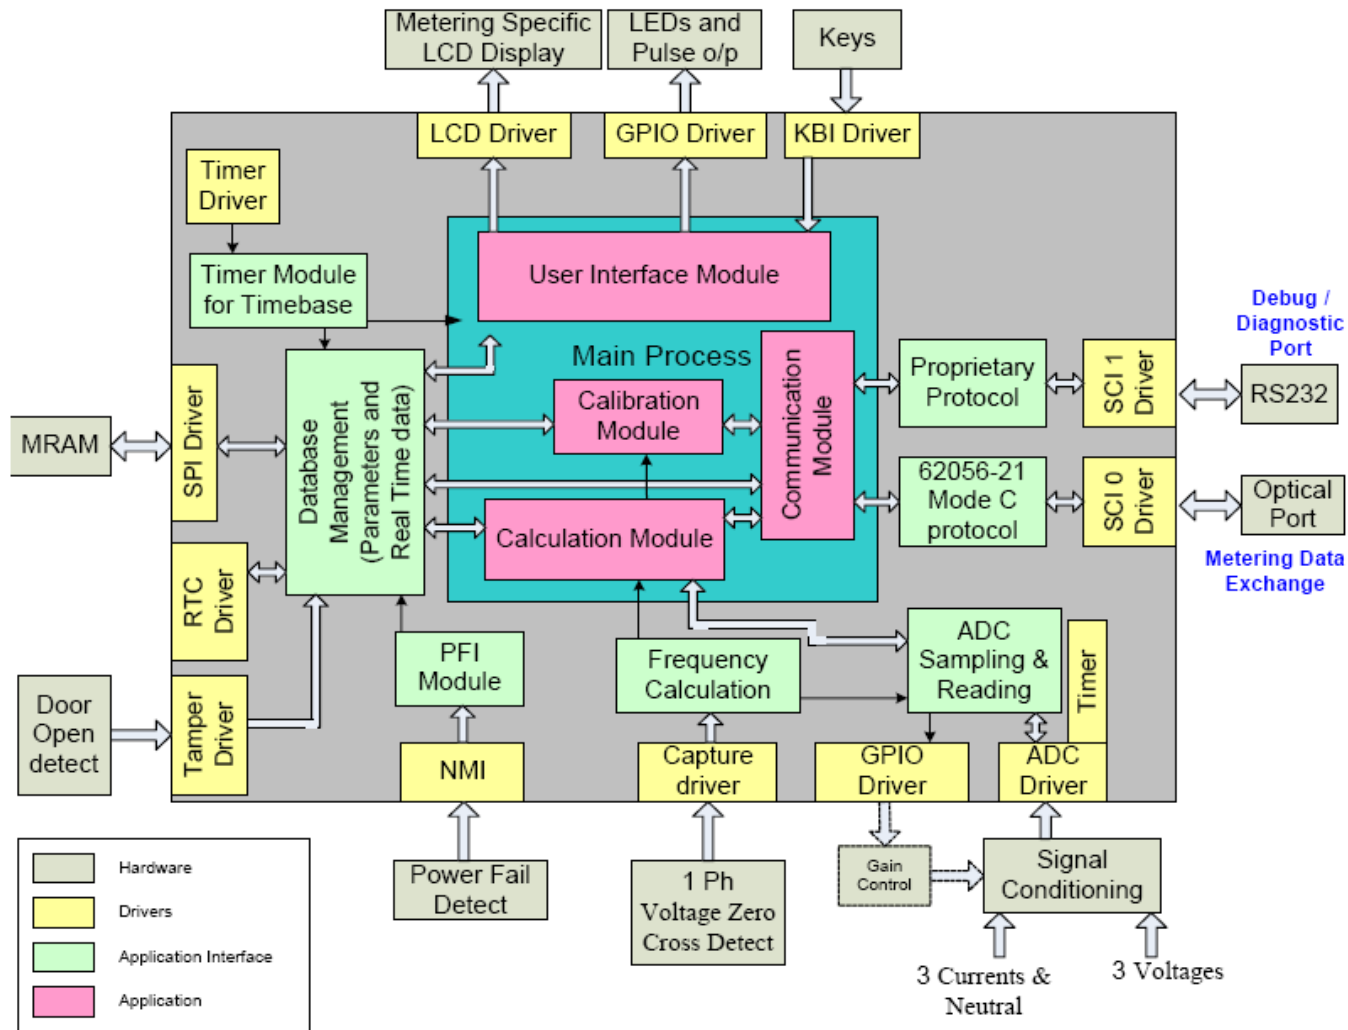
Metering Specific LCD Display

LEDs and Pulse o/p

Keys

LCD Driver

GPIO Driver

KBI Driver

Timer Driver

Timer Module for Timebase

User Interface Module

Main Process

Debug / Diagnostic Port

SPI Driver

Database Management (Parameters and Real Time data)

Calibration Module

Communication Module

Proprietary Protocol

SCI 1 Driver

RS232

MRAM

62056-21 Mode C protocol

SCI 0 Driver

Optical Port

Calculation Module

Metering Data Exchange

RTC Driver

ADC Sampling & Reading

Timer

PFI Module

Frequency Calculation

Door Open detect

Tamper Driver

NMI

Capture driver

GPIO Driver

ADC Driver

Gain Control

Signal Conditioning

Power Fail Detect

1 Ph Voltage Zero Cross Detect

3 Currents & Neutral

3 Voltages

Hardware

Drivers

Application Interface

Application